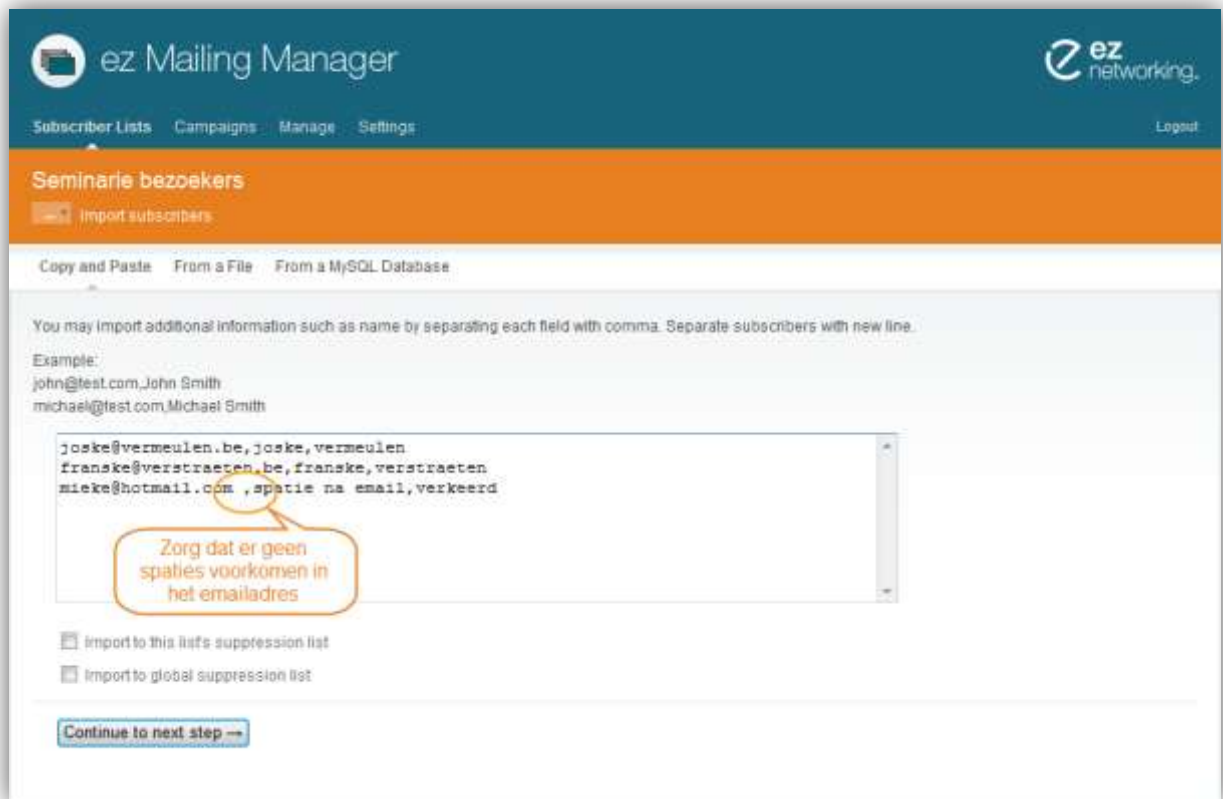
ez Mailing Manager

ez networking.

Subscriber Lists Campaigns Manage Settings

Logout

Seminarie bezoekers

Import subscribers

Copy and Paste From a File From a MySQL Database

You may import additional information such as name by separating each field with comma. Separate subscribers with new line.

Example:
john@test.com,John Smith
michael@test.com,Michael Smith

joske@vermeulen.be,joske,vermeulen
franske@verstraeten.be,franske,verstraeten
mieke@hotmail.com ,spatie na email,verkeerd

Zorg dat er geen spaties voorkomen in het emailadres

Import to this list's suppression list

Import to global suppression list

Continue to next step →